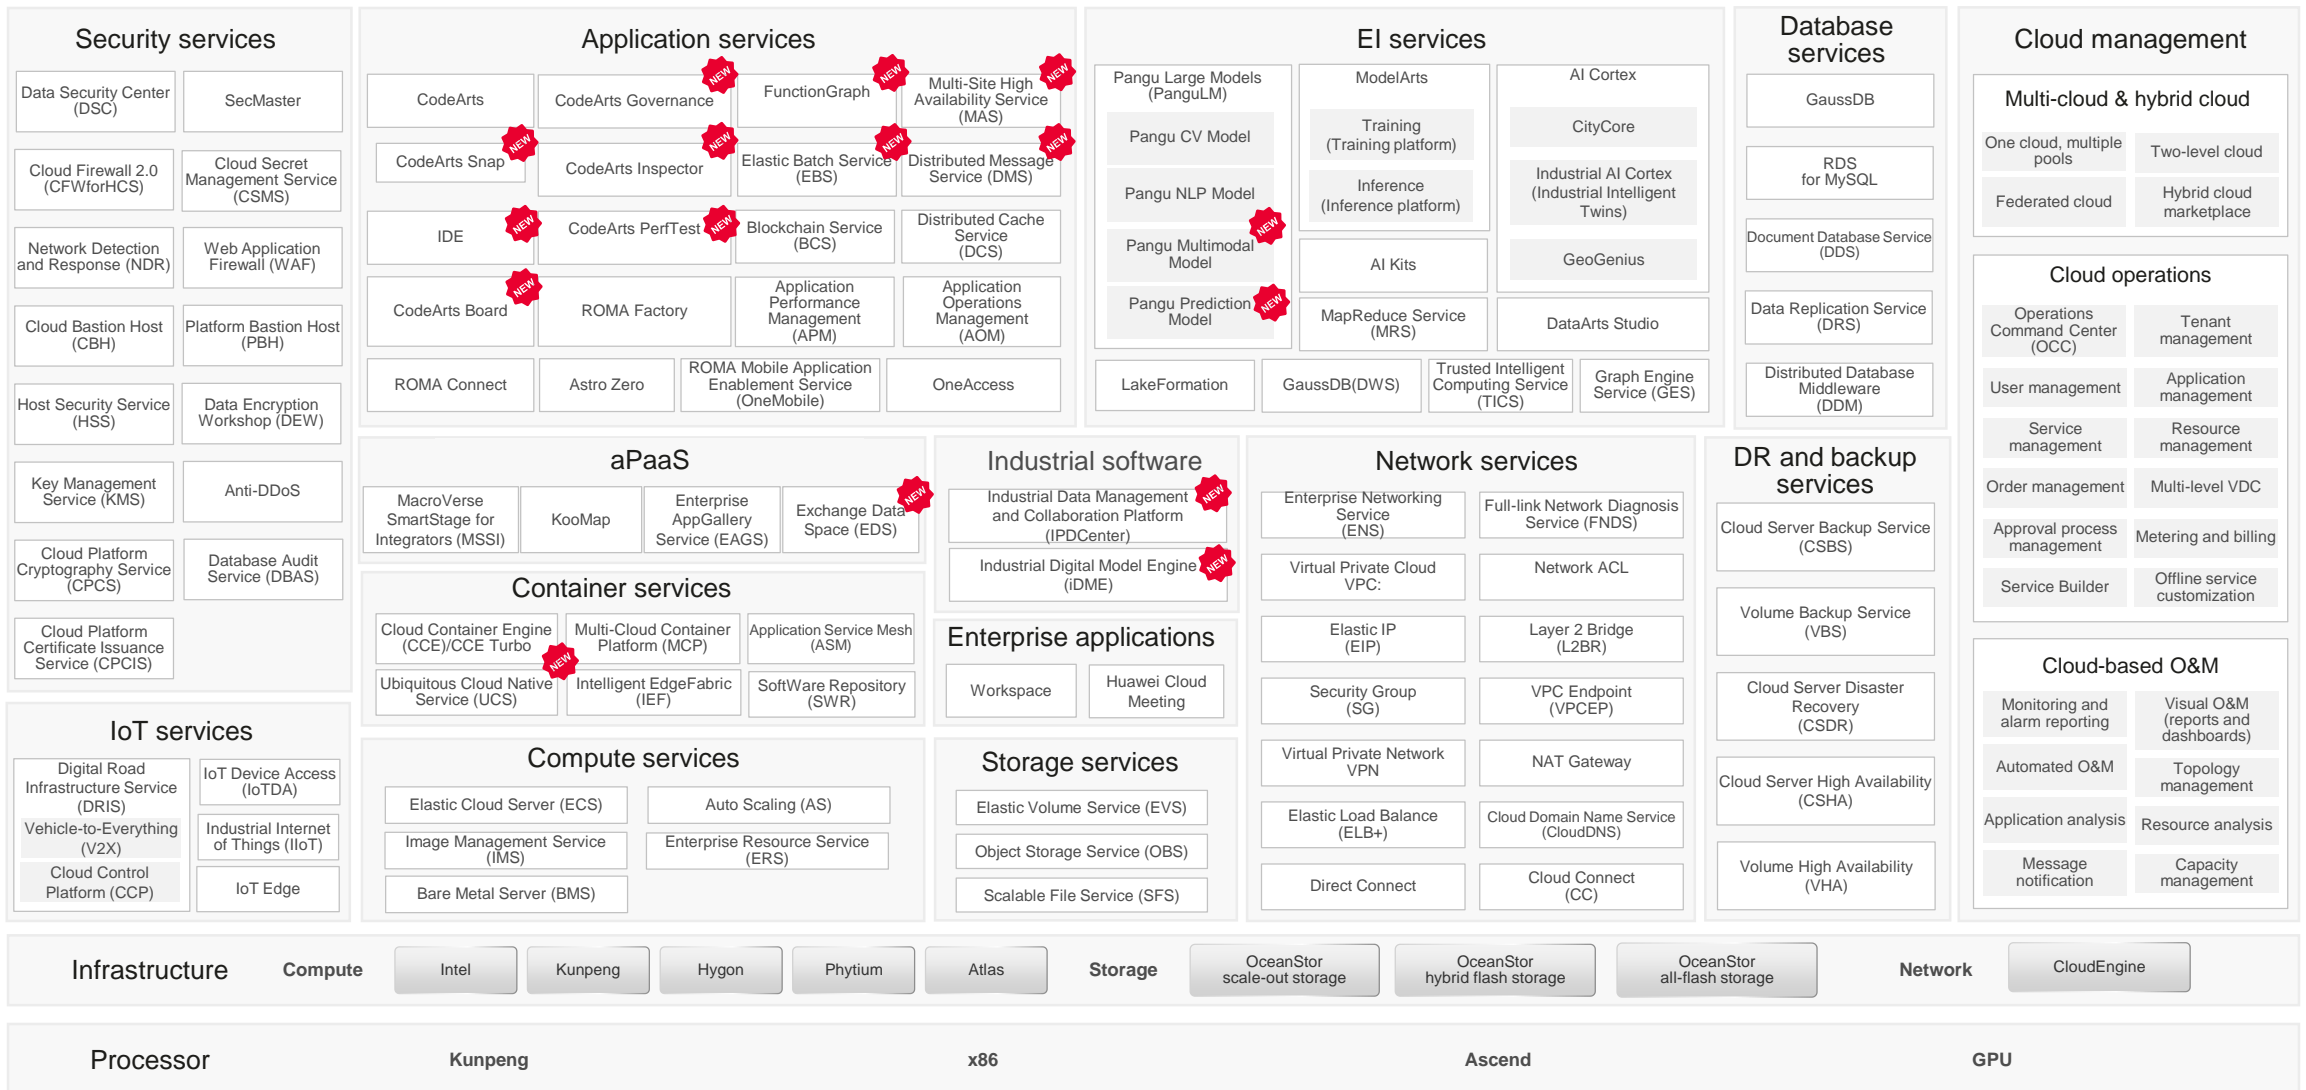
Security services

Data Security Center (DSC)
SecMaster
Cloud Firewall 2.0 (CFWforHCS)
Cloud Secret Management Service (CSMS)
Network Detection and Response (NDR)
Web Application Firewall (WAF)
Cloud Bastion Host (CBH)
Platform Bastion Host (PBH)
Host Security Service (HSS)
Data Encryption Workshop (DEW)
Key Management Service (KMS)
Anti-DDoS
Cloud Platform Cryptography Service (CPCS)
Database Audit Service (DBAS)
Cloud Platform Certificate Issuance Service (CPCIS)

Application services

CodeArts
CodeArts Governance NEW
FunctionGraph NEW
Multi-Site High Availability Service (MAS) NEW
CodeArts Snap NEW
CodeArts Inspector NEW
Elastic Batch Service (EBS) NEW
Distributed Message Service (DMS) NEW
IDE NEW
CodeArts PerfTest NEW
Blockchain Service (BCS)
Distributed Cache Service (DCS)
CodeArts Board NEW
ROMA Factory
Application Performance Management (APM)
Application Operations Management (AOM)
ROMA Connect
Astro Zero
ROMA Mobile Application Enablement Service (OneMobile)
OneAccess

EI services

Pangu Large Models (PanguLM)
Pangu CV Model
Pangu NLP Model
Pangu Multimodal Model NEW
Pangu Prediction Model NEW
ModelArts
Training (Training platform)
Inference (Inference platform)
AI Kits
MapReduce Service (MRS)
AI Cortex
CityCore
Industrial AI Cortex (Industrial Intelligent Twins)
GeoGenius
DataArts Studio
LakeFormation
GaussDB(DWS)
Trusted Intelligent Computing Service (TICS)
Graph Engine Service (GES)

Database services

GaussDB
RDS for MySQL
Document Database Service (DDS)
Data Replication Service (DRS)
Distributed Database Middleware (DDM)

Cloud management

Multi-cloud & hybrid cloud
One cloud, multiple pools
Two-level cloud
Federated cloud
Hybrid cloud marketplace

Cloud operations
Operations Command Center (OCC)
Tenant management
User management
Application management
Service management
Resource management
Order management
Multi-level VDC
Approval process management
Metering and billing
Service Builder
Offline service customization

Cloud-based O&M
Monitoring and alarm reporting
Visual O&M (reports and dashboards)
Automated O&M
Topology management
Application analysis
Resource analysis
Message notification
Capacity management

aPaaS

MacroVerse SmartStage for Integrators (MSSI)
KooMap
Enterprise AppGallery Service (EAGS)
Exchange Data Space (EDS) NEW

Container services

Cloud Container Engine (CCE)/CCE Turbo
Multi-Cloud Container Platform (MCP)
Application Service Mesh (ASM)
Ubiquitous Cloud Native Service (UCS) NEW
Intelligent EdgeFabric (IEF)
SoftWare Repository (SWR)

Compute services

Elastic Cloud Server (ECS)
Auto Scaling (AS)
Image Management Service (IMS)
Enterprise Resource Service (ERS)
Bare Metal Server (BMS)

Industrial software

Industrial Data Management and Collaboration Platform (IPDCenter) NEW
Industrial Digital Model Engine (iDME) NEW

Enterprise applications

Workspace
Huawei Cloud Meeting

Storage services

Elastic Volume Service (EVS)
Object Storage Service (OBS)
Scalable File Service (SFS)

Network services

Enterprise Networking Service (ENS)
Full-link Network Diagnosis Service (FNDS)
Virtual Private Cloud VPC:
Network ACL
Elastic IP (EIP)
Layer 2 Bridge (L2BR)
Security Group (SG)
VPC Endpoint (VPCEP)
Virtual Private Network VPN
NAT Gateway
Elastic Load Balance (ELB+)
Cloud Domain Name Service (CloudDNS)
Direct Connect
Cloud Connect (CC)

DR and backup services

Cloud Server Backup Service (CSBS)
Volume Backup Service (VBS)
Cloud Server Disaster Recovery (CSDR)
Cloud Server High Availability (CSHA)
Volume High Availability (VHA)

IoT services

Digital Road Infrastructure Service (DRIS)
Vehicle-to-Everything (V2X)
Cloud Control Platform (CCP)
IoT Device Access (IoTDA)
Industrial Internet of Things (IIoT)
IoT Edge

Infrastructure
Compute
Intel
Kunpeng
Hygon
Phytium
Atlas
Storage
OceanStor scale-out storage
OceanStor hybrid flash storage
OceanStor all-flash storage
Network
CloudEngine

Processor
Kunpeng
x86
Ascend
GPU